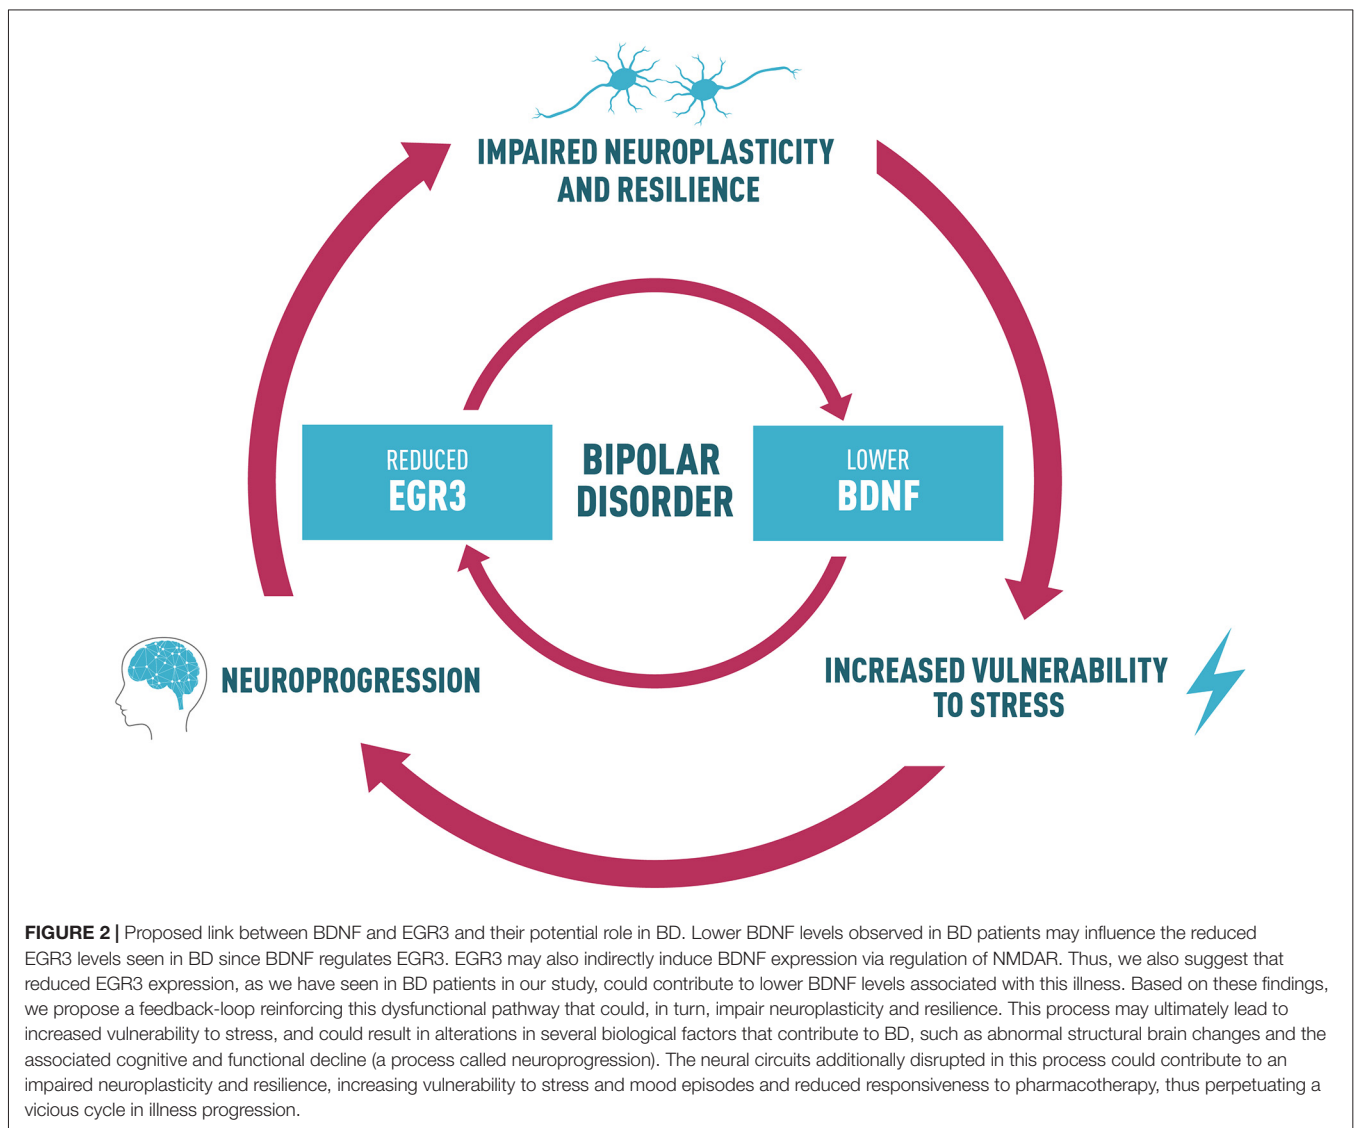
IMPAIRED NEUROPLASTICITY AND RESILIENCE

REDUCED EGR3

BIPOLAR DISORDER

LOWER BDNF

NEUROPROGRESSION

INCREASED VULNERABILITY TO STRESS

**FIGURE 2 |** Proposed link between BDNF and EGR3 and their potential role in BD. Lower BDNF levels observed in BD patients may influence the reduced EGR3 levels seen in BD since BDNF regulates EGR3. EGR3 may also indirectly induce BDNF expression via regulation of NMDAR. Thus, we also suggest that reduced EGR3 expression, as we have seen in BD patients in our study, could contribute to lower BDNF levels associated with this illness. Based on these findings, we propose a feedback-loop reinforcing this dysfunctional pathway that could, in turn, impair neuroplasticity and resilience. This process may ultimately lead to increased vulnerability to stress, and could result in alterations in several biological factors that contribute to BD, such as abnormal structural brain changes and the associated cognitive and functional decline (a process called neuroprogression). The neural circuits additionally disrupted in this process could contribute to an impaired neuroplasticity and resilience, increasing vulnerability to stress and mood episodes and reduced responsiveness to pharmacotherapy, thus perpetuating a vicious cycle in illness progression.